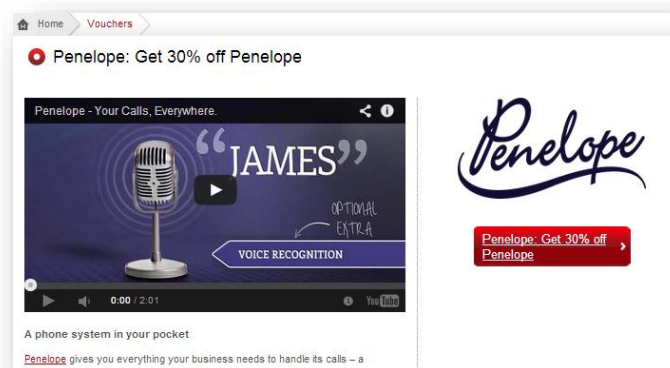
Home Vouchers

Penelope: Get 30% off Penelope

Penelope - Your Calls, Everywhere.

"JAMES"

OPTIONAL EXTRA

VOICE RECOGNITION

0:00 / 2:01

YouTube

Penelope

Penelope: Get 30% off Penelope

A phone system in your pocket

Penelope gives you everything your business needs to handle its calls – a